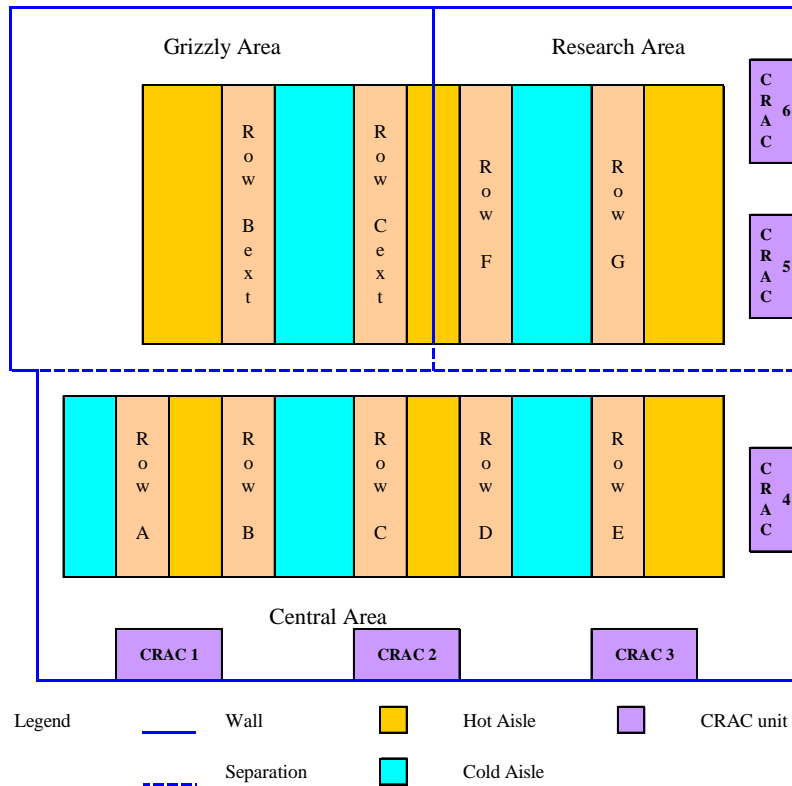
Grizzly Area

Research Area

Row Bext

Row Cext

Row F

Row G

CRAC 6

CRAC 5

Row A

Row B

Row C

Row D

Row E

CRAC 4

Central Area

CRAC 1

CRAC 2

CRAC 3

Legend

Wall

Hot Aisle

CRAC unit

Separation

Cold Aisle